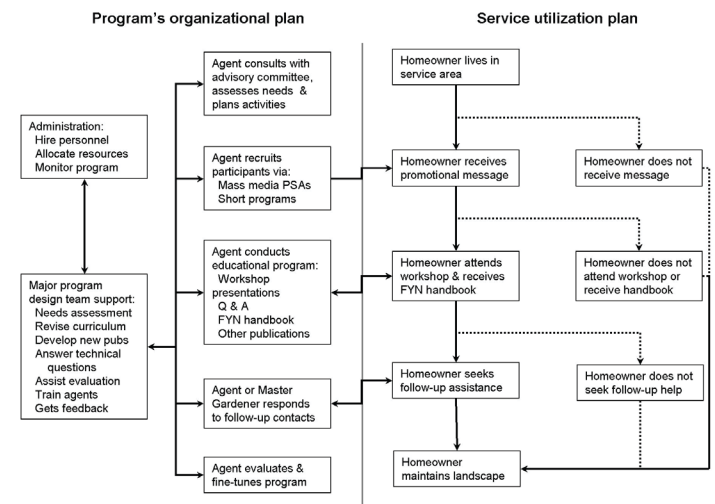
Program's organizational plan

Service utilization plan

Administration:
Hire personnel
Allocate resources
Monitor program

Major program design team support:
Needs assessment
Revise curriculum
Develop new pubs
Answer technical questions
Assist evaluation
Train agents
Gets feedback

Agent consults with advisory committee, assesses needs & plans activities

Agent recruits participants via:
Mass media PSAs
Short programs

Agent conducts educational program:
Workshop presentations
Q & A
FYN handbook
Other publications

Agent or Master Gardener responds to follow-up contacts

Agent evaluates & fine-tunes program

Homeowner lives in service area

Homeowner receives promotional message

Homeowner does not receive message

Homeowner attends workshop & receives FYN handbook

Homeowner does not attend workshop or receive handbook

Homeowner seeks follow-up assistance

Homeowner does not seek follow-up help

Homeowner maintains landscape